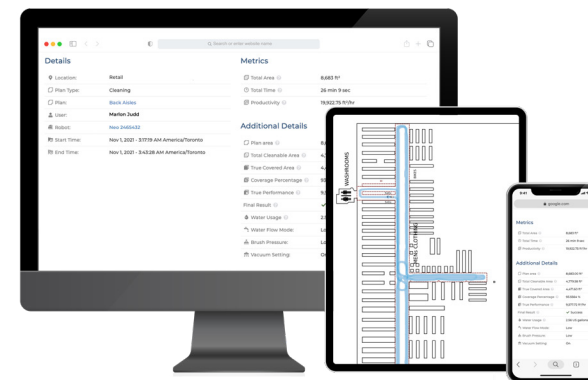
Q Search or enter website name

Details

Location: Retail
Plan Type: Cleaning
Plan: Back Aisles
User: Marlon Judd
Robot: Neo 2450432
Start Time: Nov 1, 2021 - 3:17:19 AM America/Toronto
End Time: Nov 1, 2021 - 3:43:28 AM America/Toronto

Metrics

Total Area 8,683 ft²
Total Time 26 min 9 sec
Productivity 19,922.75 ft²/hr

Additional Details

Plan area 8,
Total Cleanable Area 4,
True Covered Area 4,
Coverage Percentage 9
True Performance 9
Final Result ✓
Water Usage 2
Water Flow Mode: Lo
Brush Pressure: Lo
Vacuum Setting: O

WASHROOMS

9:41

google.com

Metrics

Total Area 8,683 ft²
Total Time 26 min 9 sec
Productivity 19,922.75 ft²/hr

Additional Details

Plan area 8,683.00 ft²
Total Cleanable Area 4,775.68 ft²
True Covered Area 4,417.83 ft²
Coverage Percentage 92.5%
True Performance 9,077.5 ft²/hr
Final Result Success
Water Usage 2.56 gallons
Water Flow Mode: Low
Brush Pressure: Low
Vacuum Setting: On